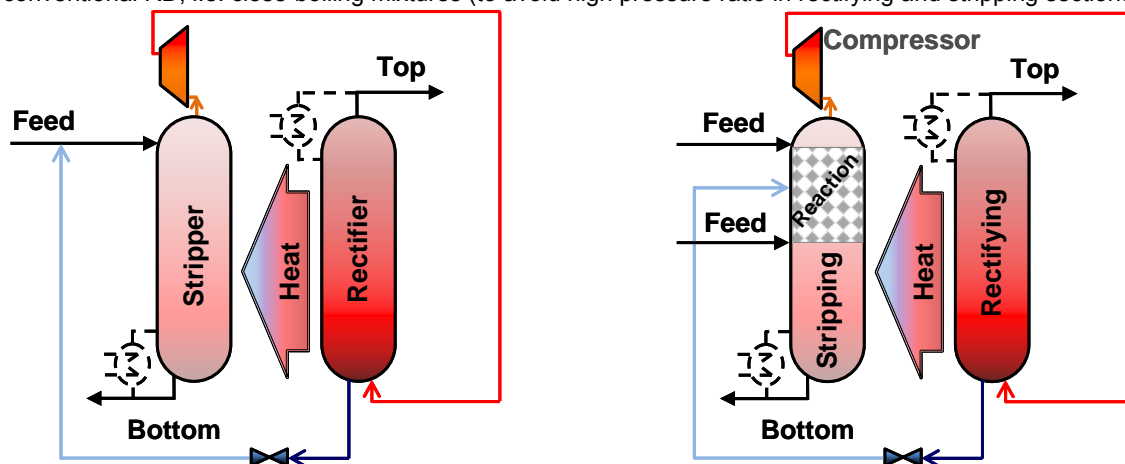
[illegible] for close-boiling mixtures (to avoid high pressure ratio in rectifying and stripping section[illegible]

Feed
Top
Stripper
Heat
Rectifier
Bottom

Compressor
Top
Feed
Reaction
Feed
Stripping
Heat
Rectifying
Bottom